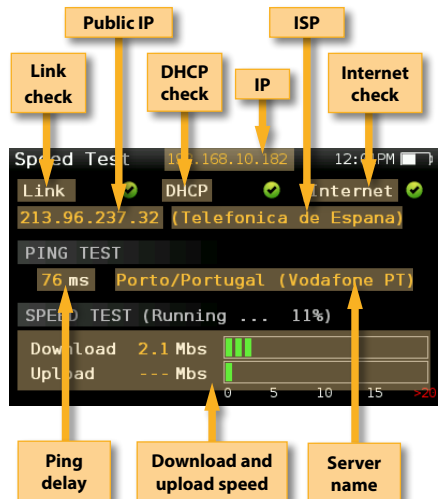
Public IP

ISP

Link check

DHCP check

IP

Internet check

Speed Test 192.168.10.182 12:00PM

Link DHCP Internet

213.96.237.32 (Telefonica de Espana)

PING TEST

76ms Porto/Portugal (Vodafone PT)

SPEED TEST (Running ... 11%)

Download 2.1 Mbs

Upload --- Mbs

0 5 10 15 >20

Ping delay

Download and upload speed

Server name